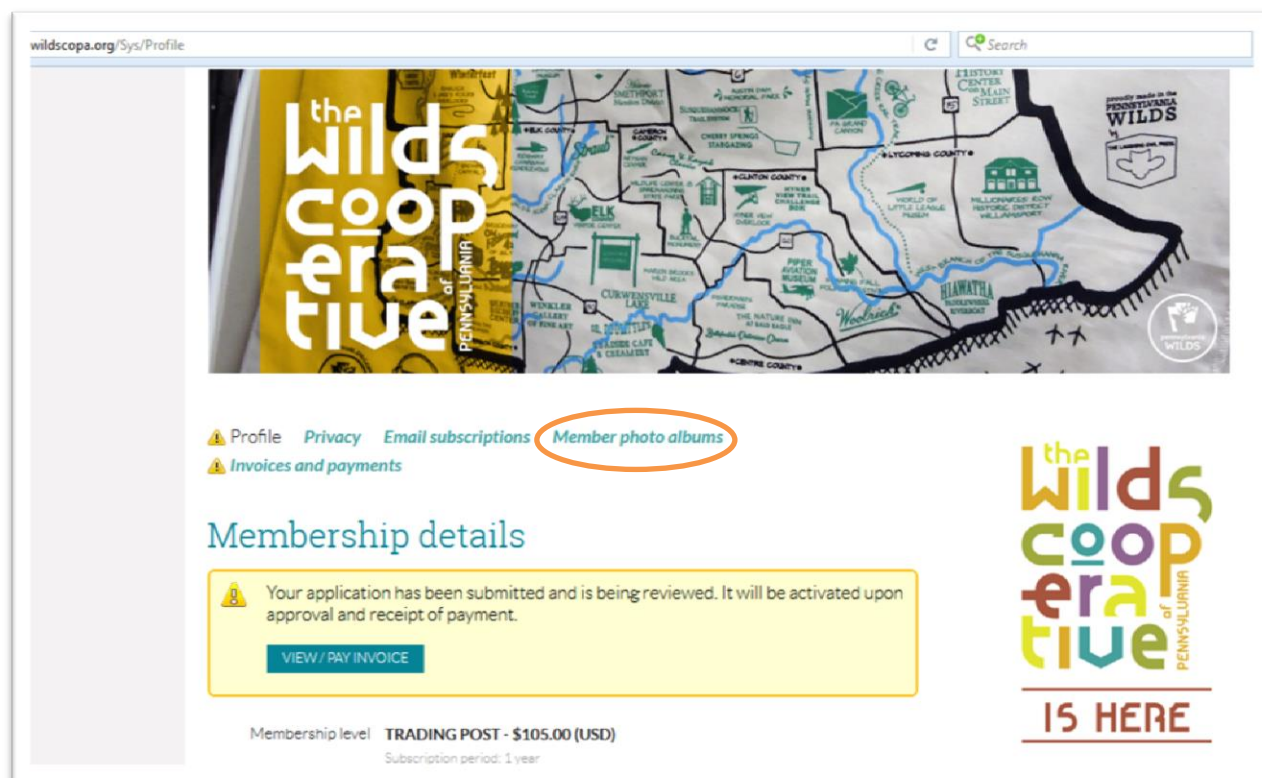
wildscopa.org/Sys/Profile

Search

the wilds cooperative of PENNSYLVANIA

ELK COUNTY
SMETHPORT
CAMERON COUNTY
CHERRY SPRINGS STARGAZING
PA GRAND CANYON
HISTORIC CENTER MAIN STREET
LYCOMING COUNTY
CLINTON COUNTY
WORLD OF LITTLE LEAGUE MUSEUM
MILLIONAIRES ROW HISTORIC DISTRICT WILLIAMSPORT
ELK
PIPER AVIATION MUSEUM
CURWENSVILLE LAKE
WINKLER GALLERY OF FINE ART
HIAWATHA
Woolrich
CENTRE COUNTY
PENNSYLVANIA WILDS
WILDS

Profile Privacy Email subscriptions Member photo albums
Invoices and payments

Membership details

Your application has been submitted and is being reviewed. It will be activated upon approval and receipt of payment.

VIEW / PAY INVOICE

Membership level TRADING POST - $105.00 (USD)
Subscription period: 1 year

the wilds cooperative of PENNSYLVANIA
IS HERE